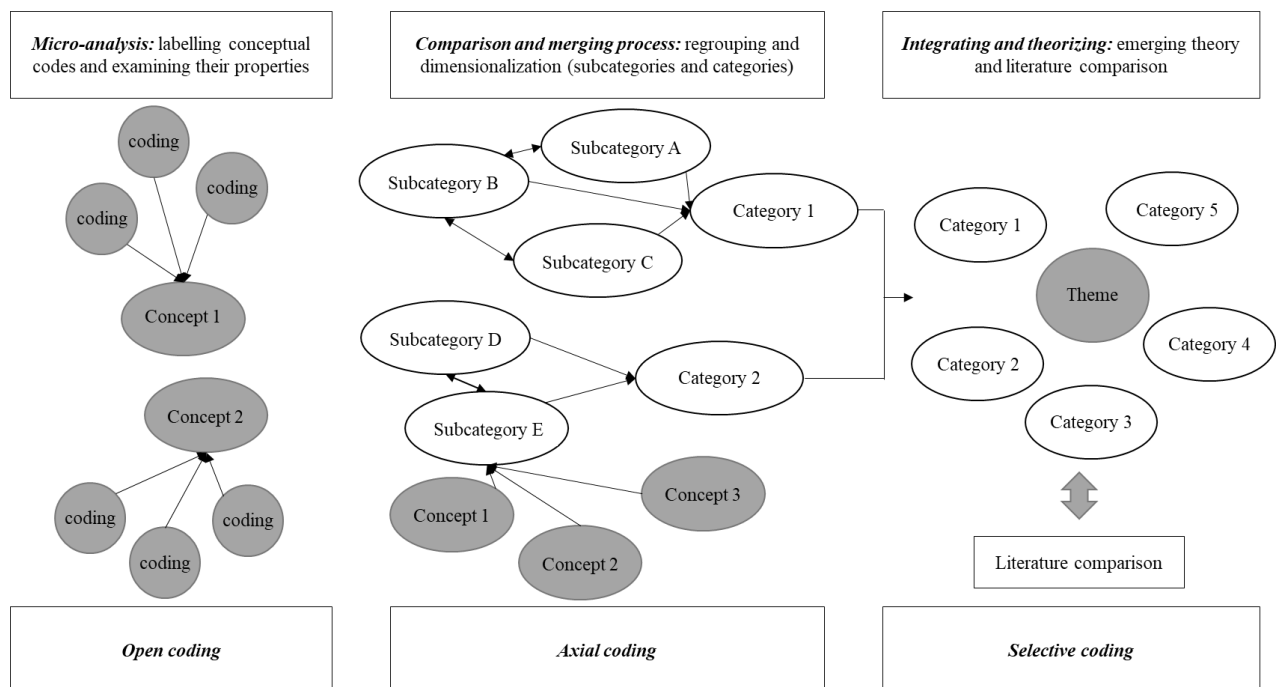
Micro-analysis: labelling conceptual codes and examining their properties

coding

coding

coding

Concept 1

Concept 2

coding

coding

coding

Open coding

Comparison and merging process: regrouping and dimensionalization (subcategories and categories)

Subcategory A

Subcategory B

Category 1

Subcategory C

Subcategory D

Category 2

Subcategory E

Concept 3

Concept 1

Concept 2

Axial coding

Integrating and theorizing: emerging theory and literature comparison

Category 1

Category 5

Theme

Category 2

Category 4

Category 3

Literature comparison

Selective coding